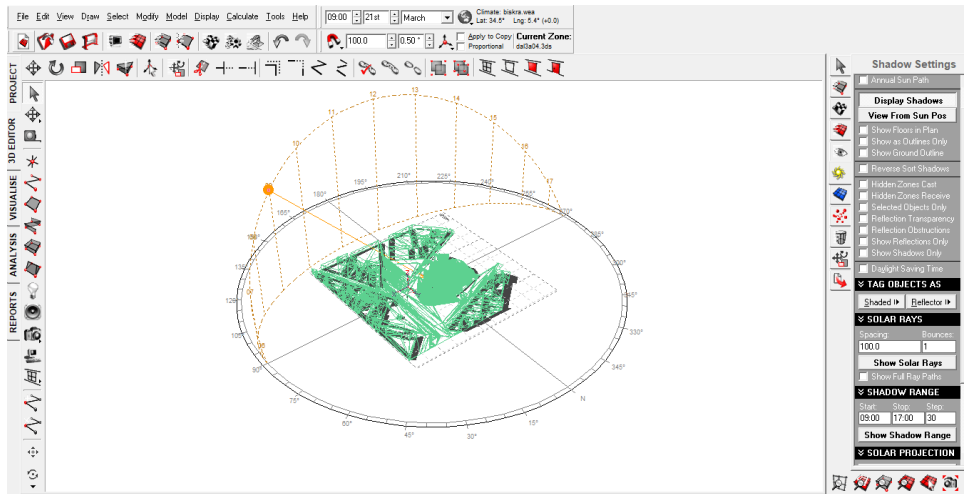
File Edit View Draw Select Modify Model Display Calculate Tools Help

09:00 21st March

Climate: biskra.wea
Lat: 34.5° Lng: 5.4° (+0.0)

100.0 0.50 °

Apply to Copy
Proportional

Current Zone:
dal3a04.3ds

PROJECT
3D EDITOR
VISUALISE
ANALYSIS
REPORTS

Shadow Settings

Annual Sun Path

Display Shadows

View From Sun Pos

Show Floors in Plan
Show as Outlines Only
Show Ground Outline

Reverse Sort Shadows

Hidden Zones Cast
Hidden Zones Receive
Selected Objects Only
Reflection Transparency
Reflection Obstructions
Show Reflections Only
Show Shadows Only

Daylight Saving Time

TAG OBJECTS AS

Shaded
Reflector

SOLAR RAYS

Spacing:
Bounces:
100.0
1

Show Solar Rays

Show Full Ray Paths

SHADOW RANGE

Start:
Stop:
Step:
09:00
17:00
30

Show Shadow Range

SOLAR PROJECTION

13
12
14
11
15
10
16
17
9
8
7
6
180°
195°
210°
225°
240°
255°
165°
150°
135°
120°
105°
90°
75°
60°
45°
30°
15°
N
345°
330°
315°
300°
285°
270°